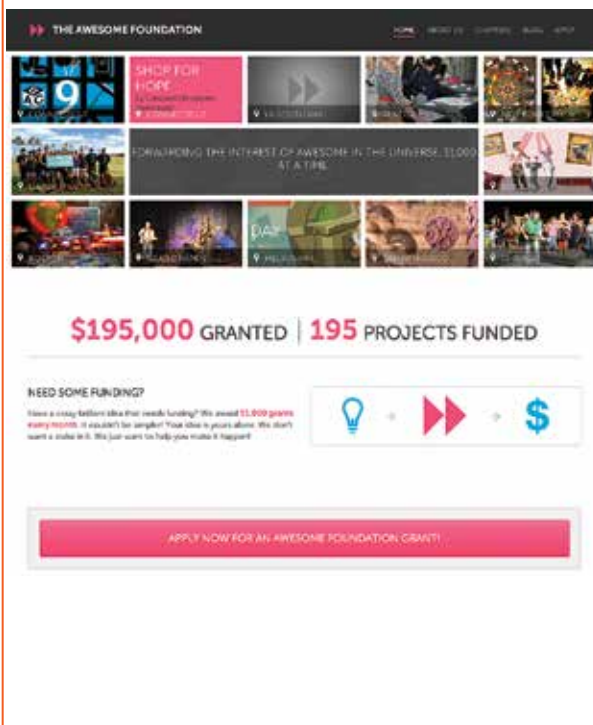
THE AWESOME FOUNDATION

HOME ABOUT US CHAPTERS BLOG APPLY

SHOP FOR HOPE

FORWARDING THE INTEREST OF AWESOME IN THE UNIVERSE, $1,000 AT A TIME.

$195,000 GRANTED | 195 PROJECTS FUNDED

NEED SOME FUNDING?

Have a crazy brilliant idea that needs funding? We award $1,000 grants every month. It couldn't be simpler! Your idea is yours alone. We don't want a stake in it. We just want to help you make it happen!

$

APPLY NOW FOR AN AWESOME FOUNDATION GRANT!